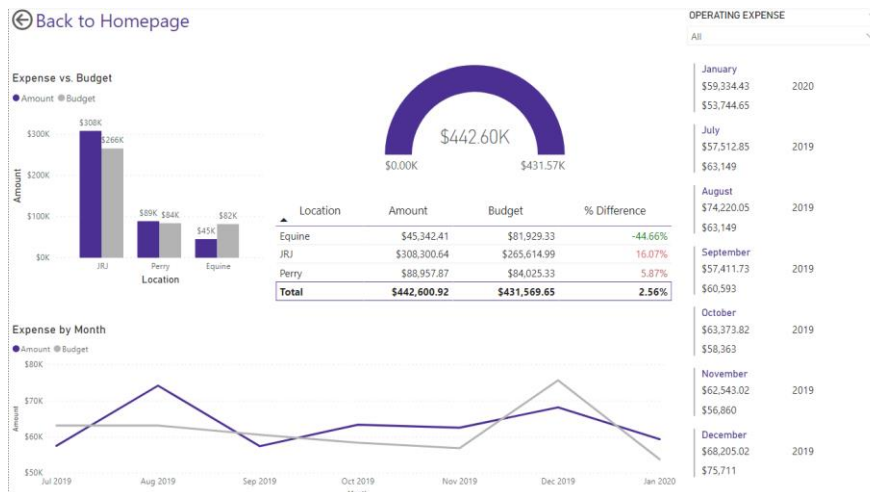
Back to Homepage

Expense vs. Budget
Amount Budget

$300K
$200K
$100K
$0K
Amount

$308K $266K
$89K $84K
$45K $82K
JRJ Perry Equine
Location

$442.60K
$0.00K $431.57K

| Location | Amount | Budget | % Difference |
|---|---|---|---|
| Equine | $45,342.41 | $81,929.33 | -44.66% |
| JRJ | $308,300.64 | $265,614.99 | 16.07% |
| Perry | $88,957.87 | $84,025.33 | 5.87% |
| **Total** | **$442,600.92** | **$431,569.65** | **2.56%** |

Expense by Month
Amount Budget

$80K
$70K
$60K
$50K
Amount

Jul 2019 Aug 2019 Sep 2019 Oct 2019 Nov 2019 Dec 2019 Jan 2020

OPERATING EXPENSE
All

January
$59,334.43 2020
$53,744.65

July
$57,512.85 2019
$63,149

August
$74,220.05 2019
$63,149

September
$57,411.73 2019
$60,593

October
$63,373.82 2019
$58,363

November
$62,543.02 2019
$56,860

December
$68,205.02 2019
$75,711